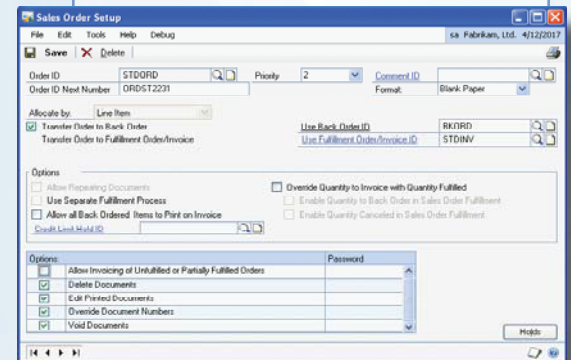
Sales Order Setup

File Edit Tools Help Debug sa Fabrikam, Ltd. 4/12/2017

Save Delete

Order ID STDORD Priority 2 Comment ID

Order ID Next Number ORDST2231 Format: Blank Paper

Allocate by: Line Item

Transfer Order to Back Order Use Back Order ID BKORD

Transfer Order to Fulfillment Order/Invoice Use Fulfillment Order/Invoice ID STDINV

Options

Allow Repeating Documents

Use Separate Fulfillment Process

Allow all Back Ordered Items to Print on Invoice

Credit Limit Hold ID

Override Quantity to Invoice with Quantity Fulfilled

Enable Quantity to Back Order in Sales Order Fulfillment

Enable Quantity Canceled in Sales Order Fulfillment

| Options | | Password |
|---|---|---|
| | Allow Invoicing of Unfulfilled or Partially Fulfilled Orders | |
| ✓ | Delete Documents | |
| ✓ | Edit Printed Documents | |
| ✓ | Override Document Numbers | |
| ✓ | Void Documents | |

Holds